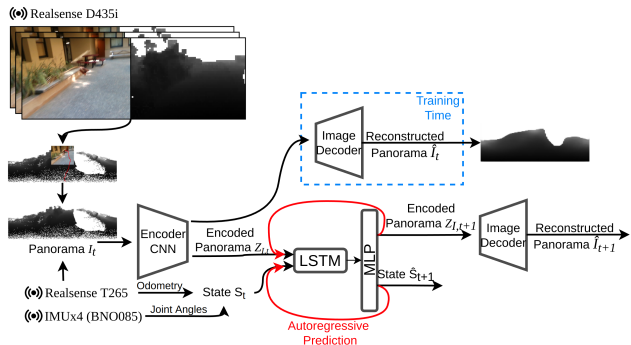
Realsense D435i

Training Time

Image Decoder

Reconstructed Panorama $\hat{I}_t$

Panorama $I_t$

Encoder CNN

Encoded Panorama $Z_{I,t}$

LSTM

MLP

Encoded Panorama $Z_{I,t+1}$

Image Decoder

Reconstructed Panorama $\hat{I}_{t+1}$

State $\hat{S}_{t+1}$

Odometry

State $S_t$

Realsense T265

IMUx4 (BNO085)

Joint Angles

Autoregressive Prediction